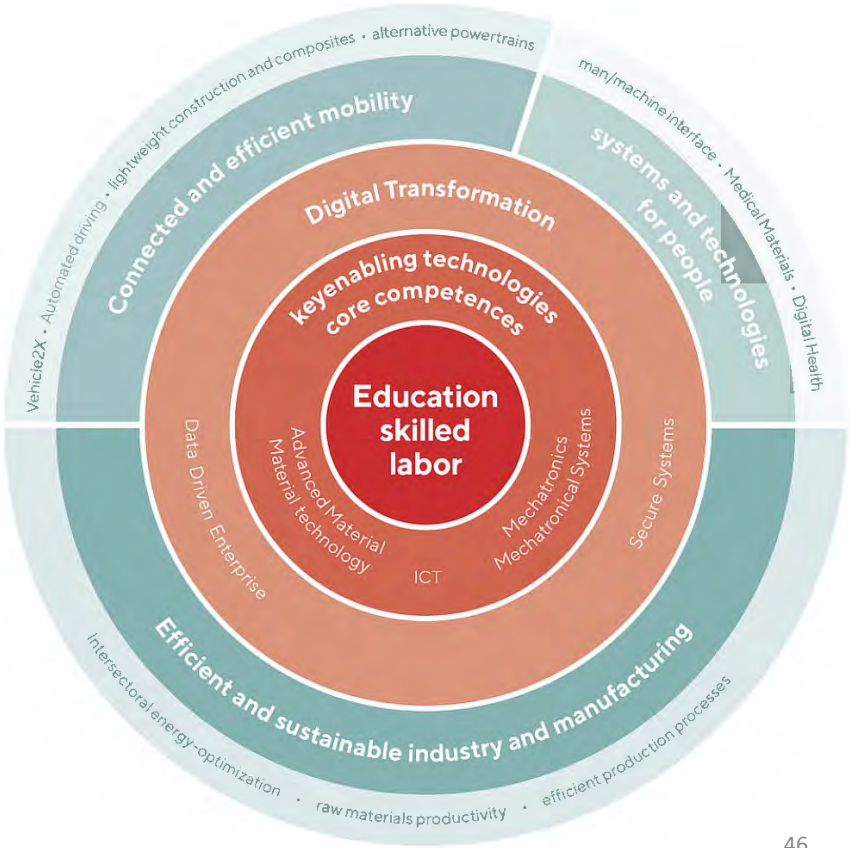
Vehicle2X • Automated driving • lightweight construction and composites • alternative powertrains

Connected and efficient mobility

man/machine interface • Medical Materials • Digital Health

systems and technologies for people

Digital Transformation

keyenabling technologies core competences

Education skilled labor

Data Driven Enterprise

Advanced Material Material technology

ICT

Mechatronics Mechatronical Systems

Secure Systems

Efficient and sustainable industry and manufacturing

Intersectoral energy-optimization • raw materials productivity • efficient production processes

46